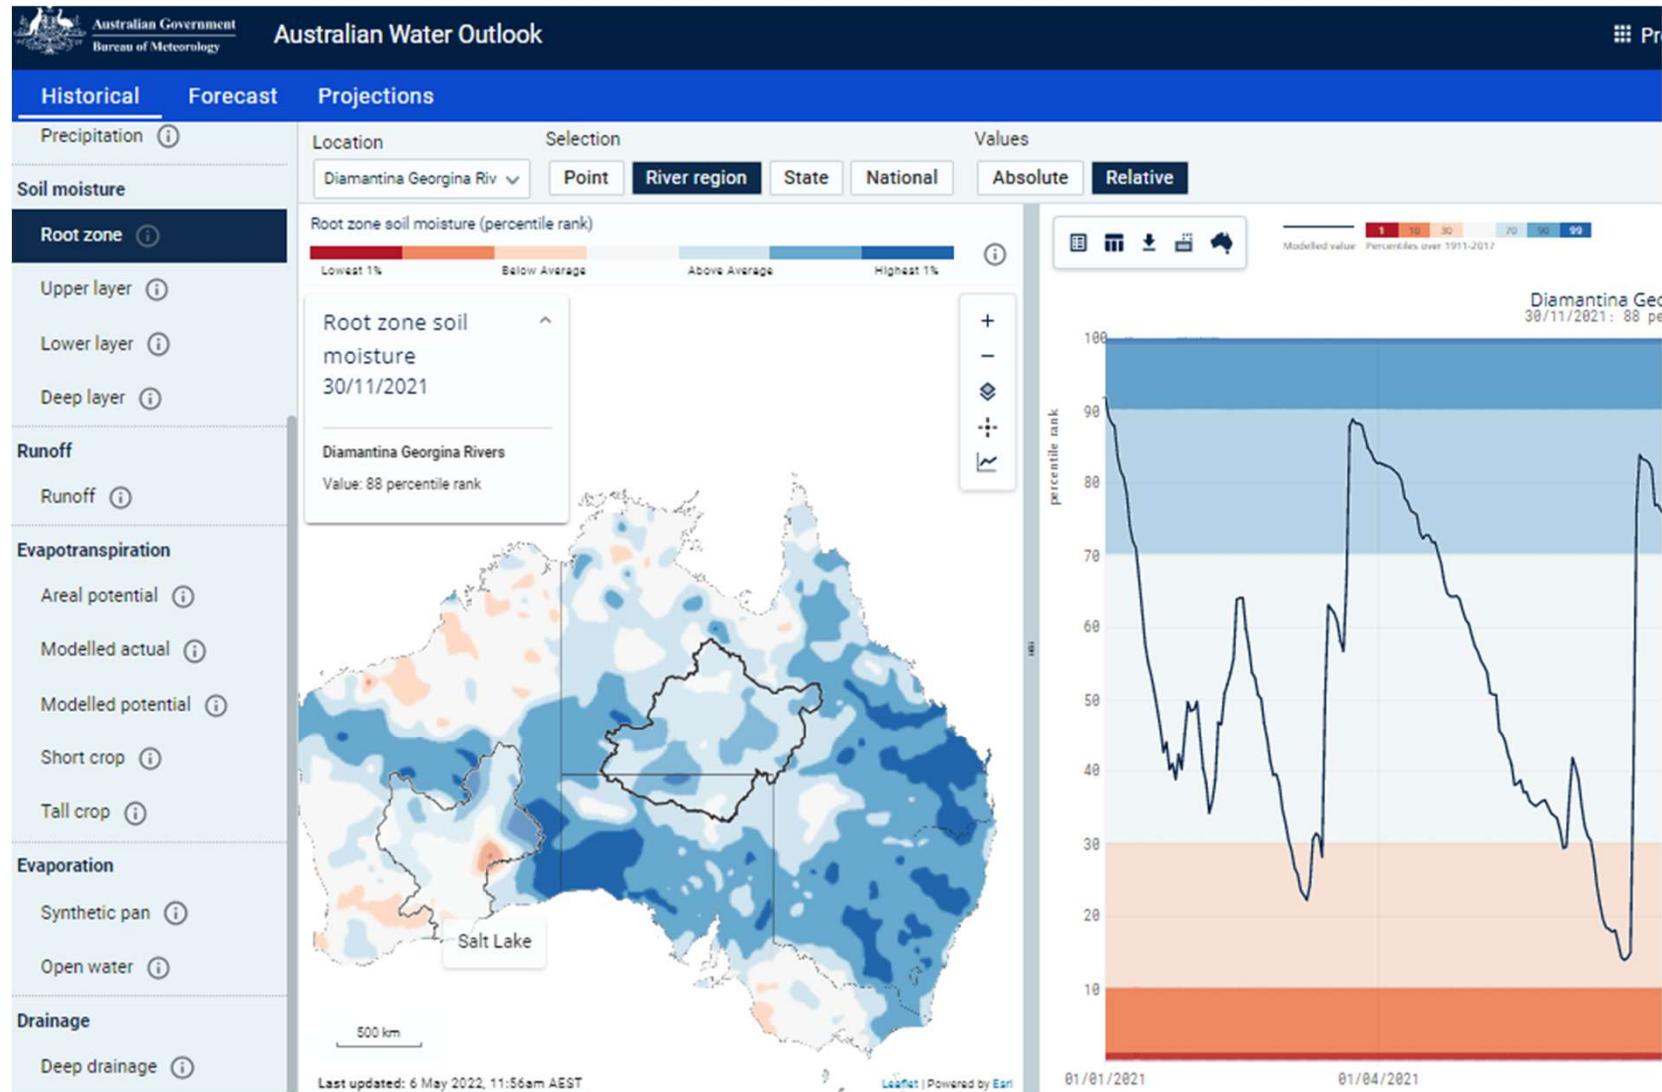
Australian Government
Bureau of Meteorology

Australian Water Outlook

Pr

Historical Forecast Projections

Precipitation

Soil moisture

Root zone

Upper layer

Lower layer

Deep layer

Runoff

Runoff

Evapotranspiration

Areal potential

Modelled actual

Modelled potential

Short crop

Tall crop

Evaporation

Synthetic pan

Open water

Drainage

Deep drainage

Location

Diamantina Georgina Riv

Selection

Point River region State National

Values

Absolute Relative

Root zone soil moisture (percentile rank)

Lowest 1% Below Average Above Average Highest 1%

Root zone soil moisture 30/11/2021

Diamantina Georgina Rivers

Value: 88 percentile rank

Salt Lake

500 km

Last updated: 6 May 2022, 11:56am AEST

Leaflet | Powered by Esri

Modelled value

Percentiles over 1911-2017

1 10 30 70 90 99

Diamantina Geo

30/11/2021: 88 pe

percentile rank

100
90
80
70
60
50
40
30
20
10

01/01/2021

01/04/2021